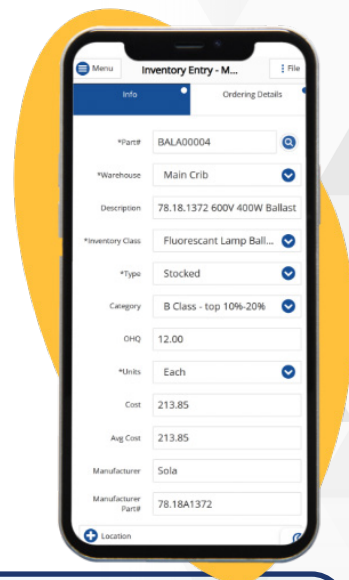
Menu
Inventory Entry - M...
File
Info
Ordering Details

*Part# BALA00004
*Warehouse Main Crib
Description 78.18.1372 600V 400W Ballast
*Inventory Class Fluorescant Lamp Ball...
*Type Stocked
Category B Class - top 10%-20%
OHQ 12.00
*Units Each
Cost 213.85
Avg Cost 213.85
Manufacturer Sola
Manufacturer Part# 78.18A1372
Location